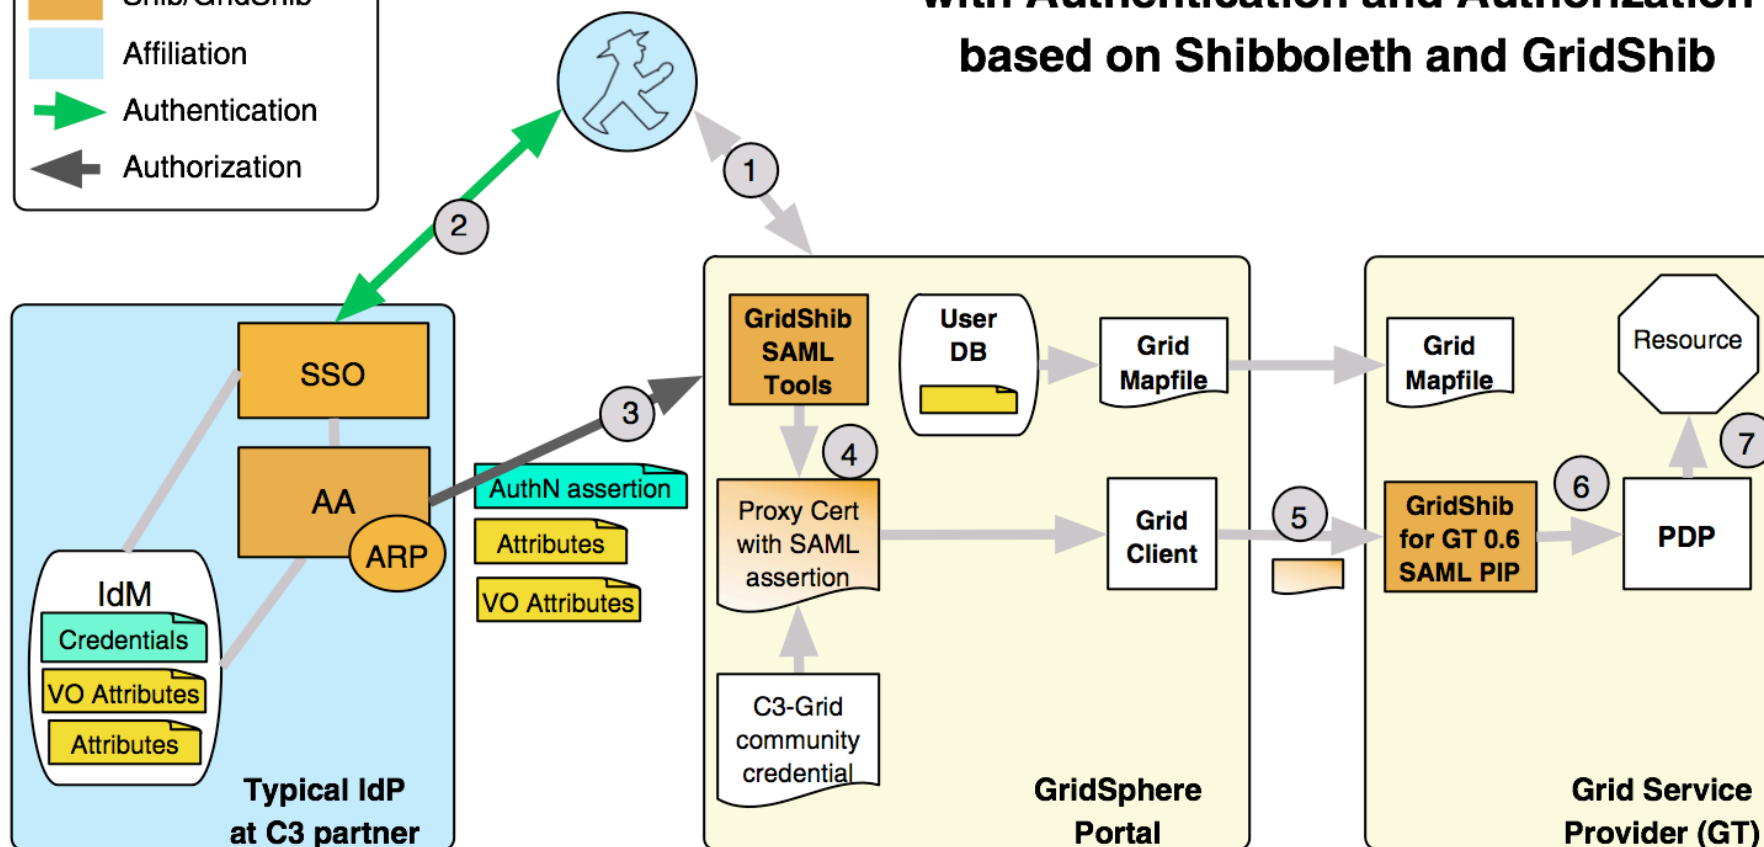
Shib/GridShib
Affiliation
Authentication
Authorization

with Authentication and Authorization
based on Shibboleth and GridShib

1
2
3

SSO
AA
ARP
IdM
Credentials
VO Attributes
Attributes
Typical IdP at C3 partner

AuthN assertion
Attributes
VO Attributes

GridShib SAML Tools
User DB
Grid Mapfile
4
Proxy Cert with SAML assertion
Grid Client
C3-Grid community credential
GridSphere Portal

5

Grid Mapfile
Resource
7
6
GridShib for GT 0.6 SAML PIP
PDP
Grid Service Provider (GT)